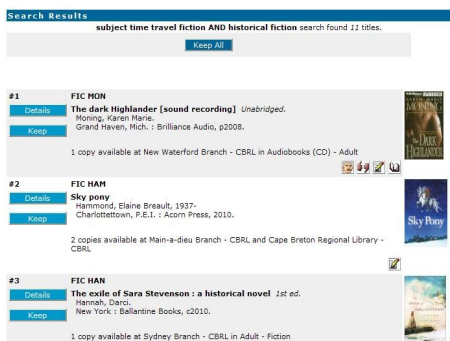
Search Results

subject time travel fiction AND historical fiction search found 11 titles.

Keep All

#1
Details
Keep
FIC MON
The dark Highlander [sound recording] Unabridged.
Moning, Karen Marie.
Grand Haven, Mich. : Brilliance Audio, p2008.

1 copy available at New Waterford Branch - CBRL in Audiobooks (CD) - Adult

DARK HIGHLANDER

#2
Details
Keep
FIC HAM
Sky pony
Hammond, Elaine Breault, 1937-
Charlottetown, P.E.I. : Acorn Press, 2010.

2 copies available at Main-a-dieu Branch - CBRL and Cape Breton Regional Library - CBRL

Sky Pony

#3
Details
Keep
FIC HAN
The exile of Sara Stevenson : a historical novel 1st ed.
Hannah, Darci.
New York : Ballantine Books, c2010.

1 copy available at Sydney Branch - CBRL in Adult - Fiction